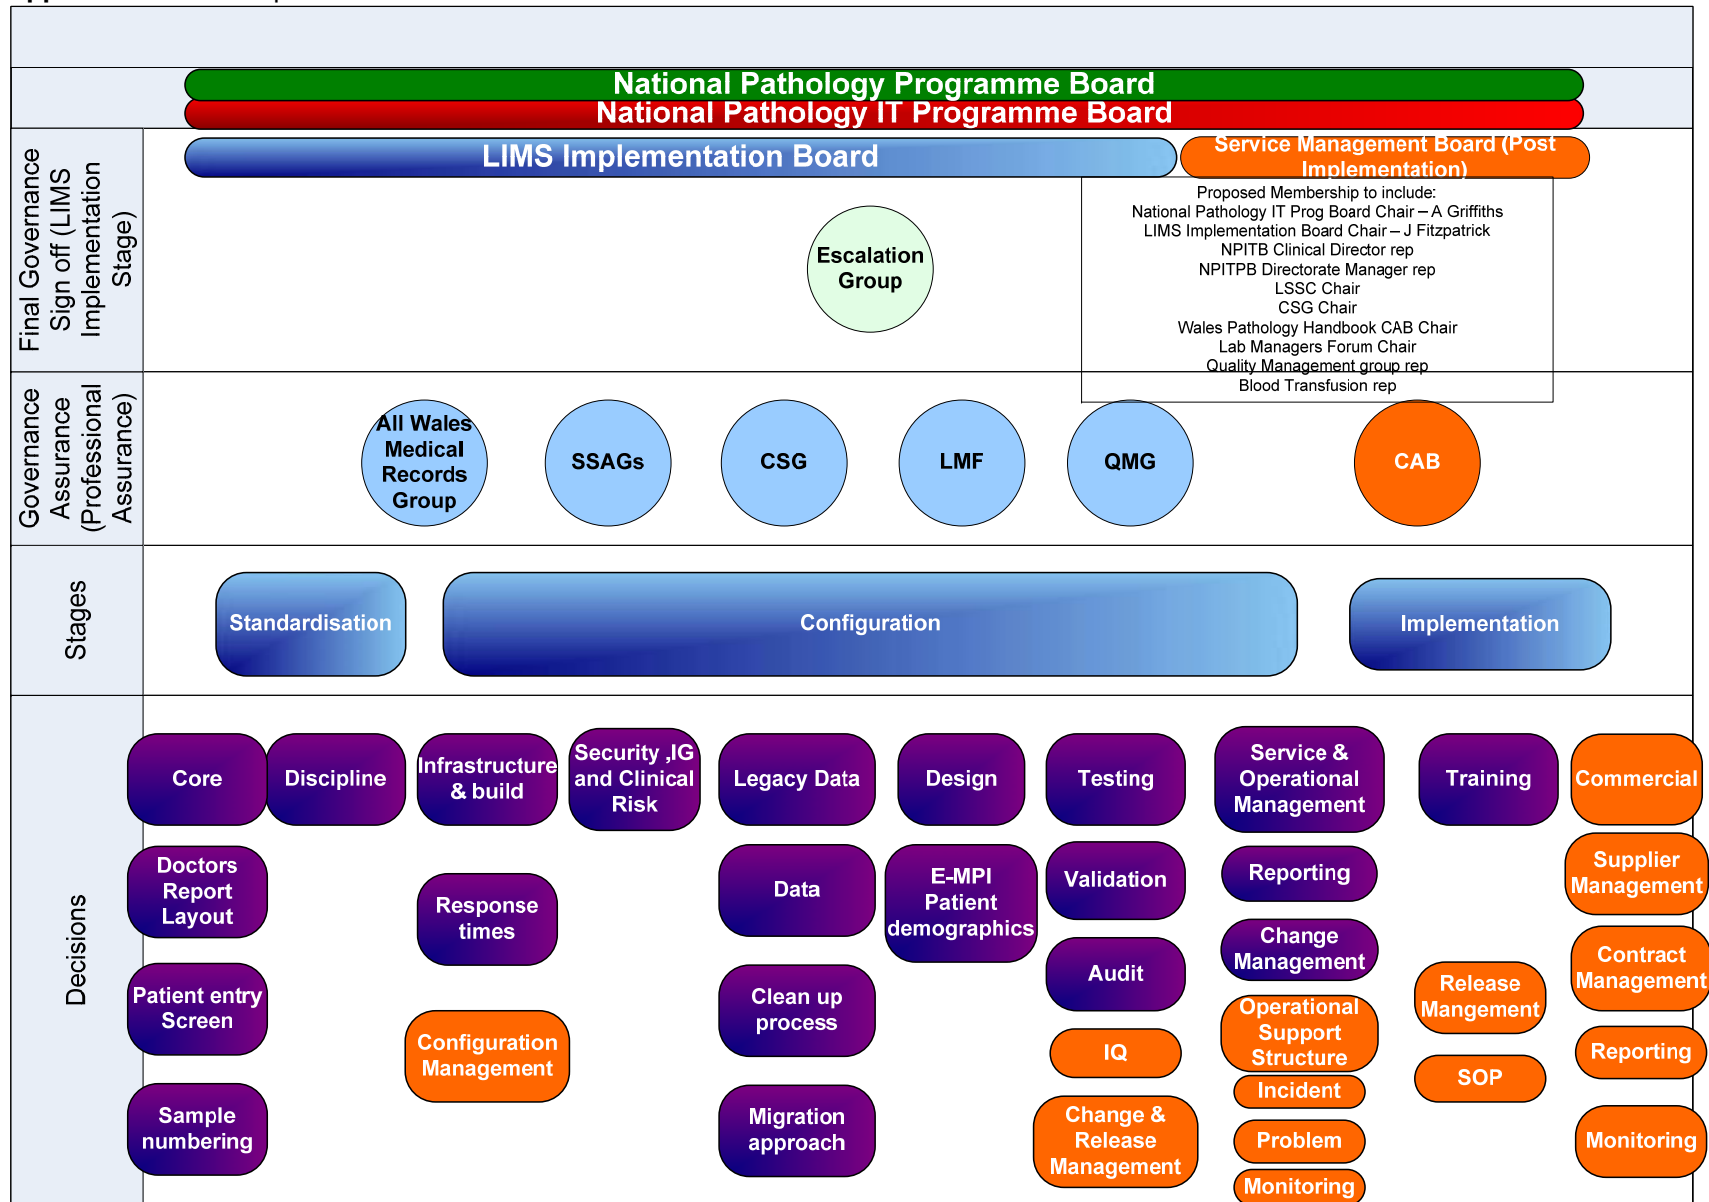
National Pathology Programme Board

National Pathology IT Programme Board

Final Governance Sign off (LIMS Implementation Stage)

LIMS Implementation Board

Service Management Board (Post Implementation)

Proposed Membership to include:
National Pathology IT Prog Board Chair – A Griffiths
LIMS Implementation Board Chair – J Fitzpatrick
NPITB Clinical Director rep
NPITPB Directorate Manager rep
LSSC Chair
CSG Chair
Wales Pathology Handbook CAB Chair
Lab Managers Forum Chair
Quality Management group rep
Blood Transfusion rep

Escalation Group

Governance Assurance (Professional Assurance)

All Wales Medical Records Group

SSAGs

CSG

LMF

QMG

CAB

Stages

Standardisation

Configuration

Implementation

Decisions

Core

Discipline

Infrastructure & build

Security ,IG and Clinical Risk

Legacy Data

Design

Testing

Service & Operational Management

Training

Commercial

Doctors Report Layout

Response times

Data

E-MPI Patient demographics

Validation

Reporting

Supplier Management

Patient entry Screen

Clean up process

Audit

Change Management

Contract Management

Release Mangement

Operational Support Structure

Configuration Management

IQ

Reporting

SOP

Incident

Sample numbering

Migration approach

Change & Release Management

Problem

Monitoring

Monitoring